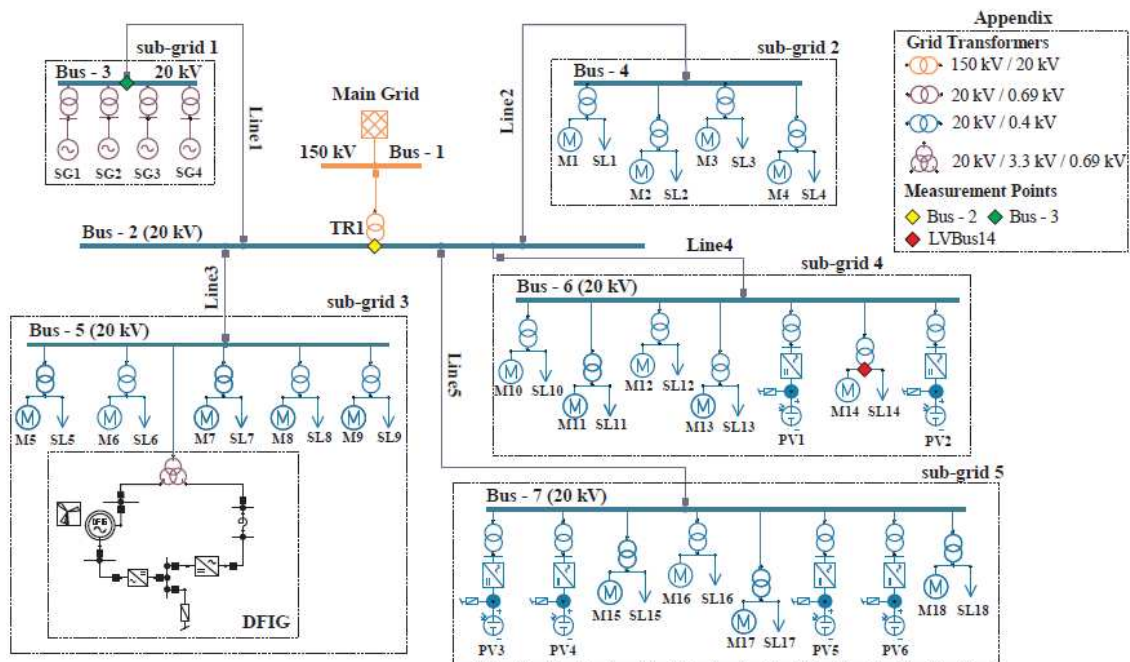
sub-grid 1

Bus - 3 20 kV

SG1 SG2 SG3 SG4

Line1

Main Grid

150 kV Bus - 1

TR1

Line2

sub-grid 2

Bus - 4

M1 SL1 M2 SL2 M3 SL3 M4 SL4

Appendix

Grid Transformers

150 kV / 20 kV

20 kV / 0.69 kV

20 kV / 0.4 kV

20 kV / 3.3 kV / 0.69 kV

Measurement Points

Bus - 2 Bus - 3

LVBus14

Bus - 2 (20 kV)

Line4

sub-grid 4

Bus - 6 (20 kV)

M10 SL10 M11 SL11 M12 SL12 M13 SL13 PV1 M14 SL14 PV2

Line3

sub-grid 3

Bus - 5 (20 kV)

M5 SL5 M6 SL6 M7 SL7 M8 SL8 M9 SL9

Line5

DFIG

sub-grid 5

Bus - 7 (20 kV)

PV3 PV4 M15 SL15 M16 SL16 M17 SL17 PV5 PV6 M18 SL18